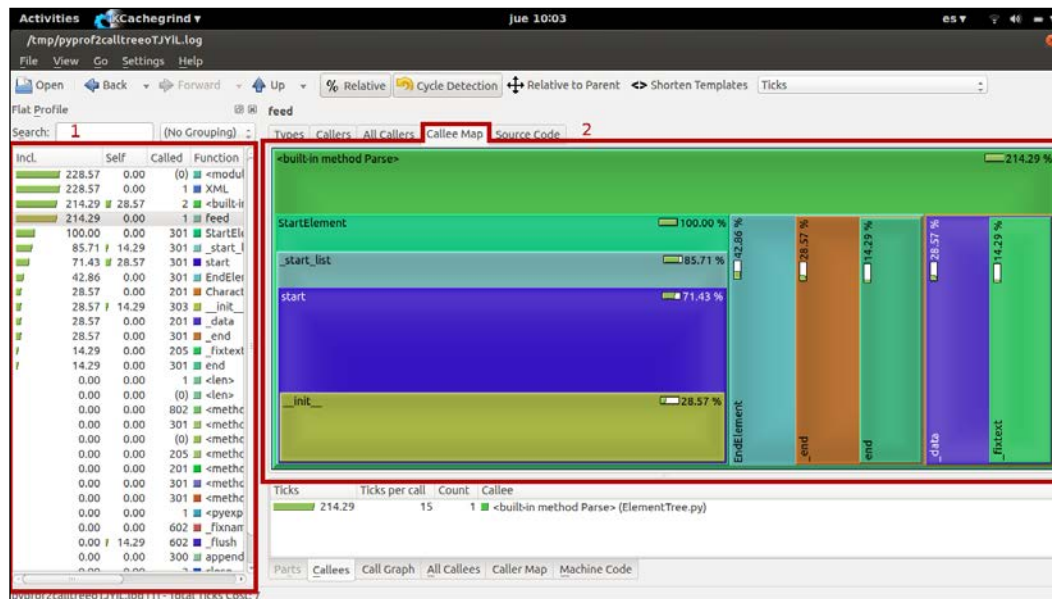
Activities KCachegrind ▾ jue 10:03 es ▾

/tmp/pyprof2calltreeoTJYIL.log

File View Go Settings Help

Open Back Forward Up % Relative Cycle Detection Relative to Parent <> Shorten Templates Ticks

Flat Profile feed

Search: 1 (No Grouping)

Types Callers All Callers Callee Map Source Code 2

| Incl. | Self | Called | Function |
|---|---|---|---|
| 228.57 | 0.00 | (0) | <modul |
| 228.57 | 0.00 | 1 | XML |
| 214.29 | 28.57 | 2 | <built-i |
| 214.29 | 0.00 | 1 | feed |
| 100.00 | 0.00 | 301 | StartEle |
| 85.71 | 14.29 | 301 | _start_l |
| 71.43 | 28.57 | 301 | start |
| 42.86 | 0.00 | 301 | EndEler |
| 28.57 | 0.00 | 201 | Charact |
| 28.57 | 14.29 | 303 | __init__ |
| 28.57 | 0.00 | 201 | _data |
| 28.57 | 0.00 | 301 | _end |
| 14.29 | 0.00 | 205 | _fixtext |
| 14.29 | 0.00 | 301 | end |
| 0.00 | 0.00 | 1 | <len> |
| 0.00 | 0.00 | (0) | <len> |
| 0.00 | 0.00 | 802 | <metho |
| 0.00 | 0.00 | 301 | <metho |
| 0.00 | 0.00 | (0) | <metho |
| 0.00 | 0.00 | 205 | <metho |
| 0.00 | 0.00 | 201 | <metho |
| 0.00 | 0.00 | 301 | <metho |
| 0.00 | 0.00 | 301 | <metho |
| 0.00 | 0.00 | 1 | <pyexp |
| 0.00 | 0.00 | 602 | _fixnam |
| 0.00 | 14.29 | 602 | _flush |
| 0.00 | 0.00 | 300 | append |

<built-in method Parse> 214.29 %
StartElement 100.00 %
_start_list 85.71 %
start 71.43 %
__init__ 28.57 %
42.86 % EndElement
28.57 % _end
14.29 % end
28.57 % _data
14.29 % _fixtext

| Ticks | Ticks per call | Count | Callee |
|---|---|---|---|
| 214.29 | 15 | 1 | <built-in method Parse> (ElementTree.py) |

Parts Callees Call Graph All Callees Caller Map Machine Code

pyprof2calltreeoTJYIL.log [1] - Total Ticks Cost: 7